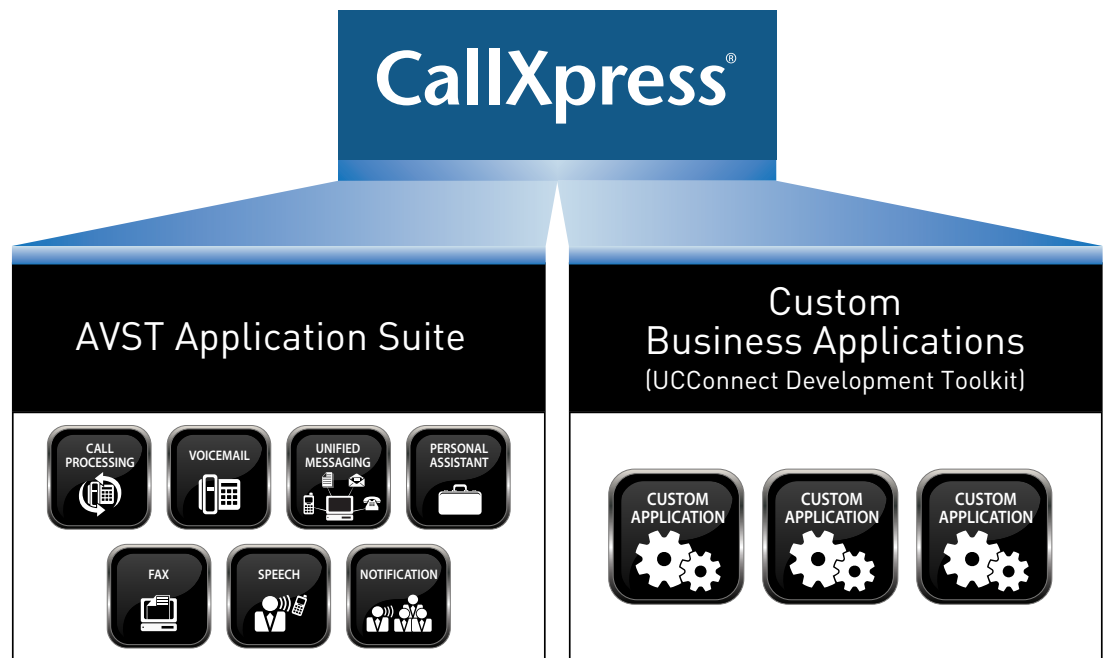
CallXpress®

AVST Application Suite

CALL PROCESSING

VOICEMAIL

UNIFIED MESSAGING

PERSONAL ASSISTANT

FAX

SPEECH

NOTIFICATION

Custom Business Applications (UCConnect Development Toolkit)

CUSTOM APPLICATION

CUSTOM APPLICATION

CUSTOM APPLICATION